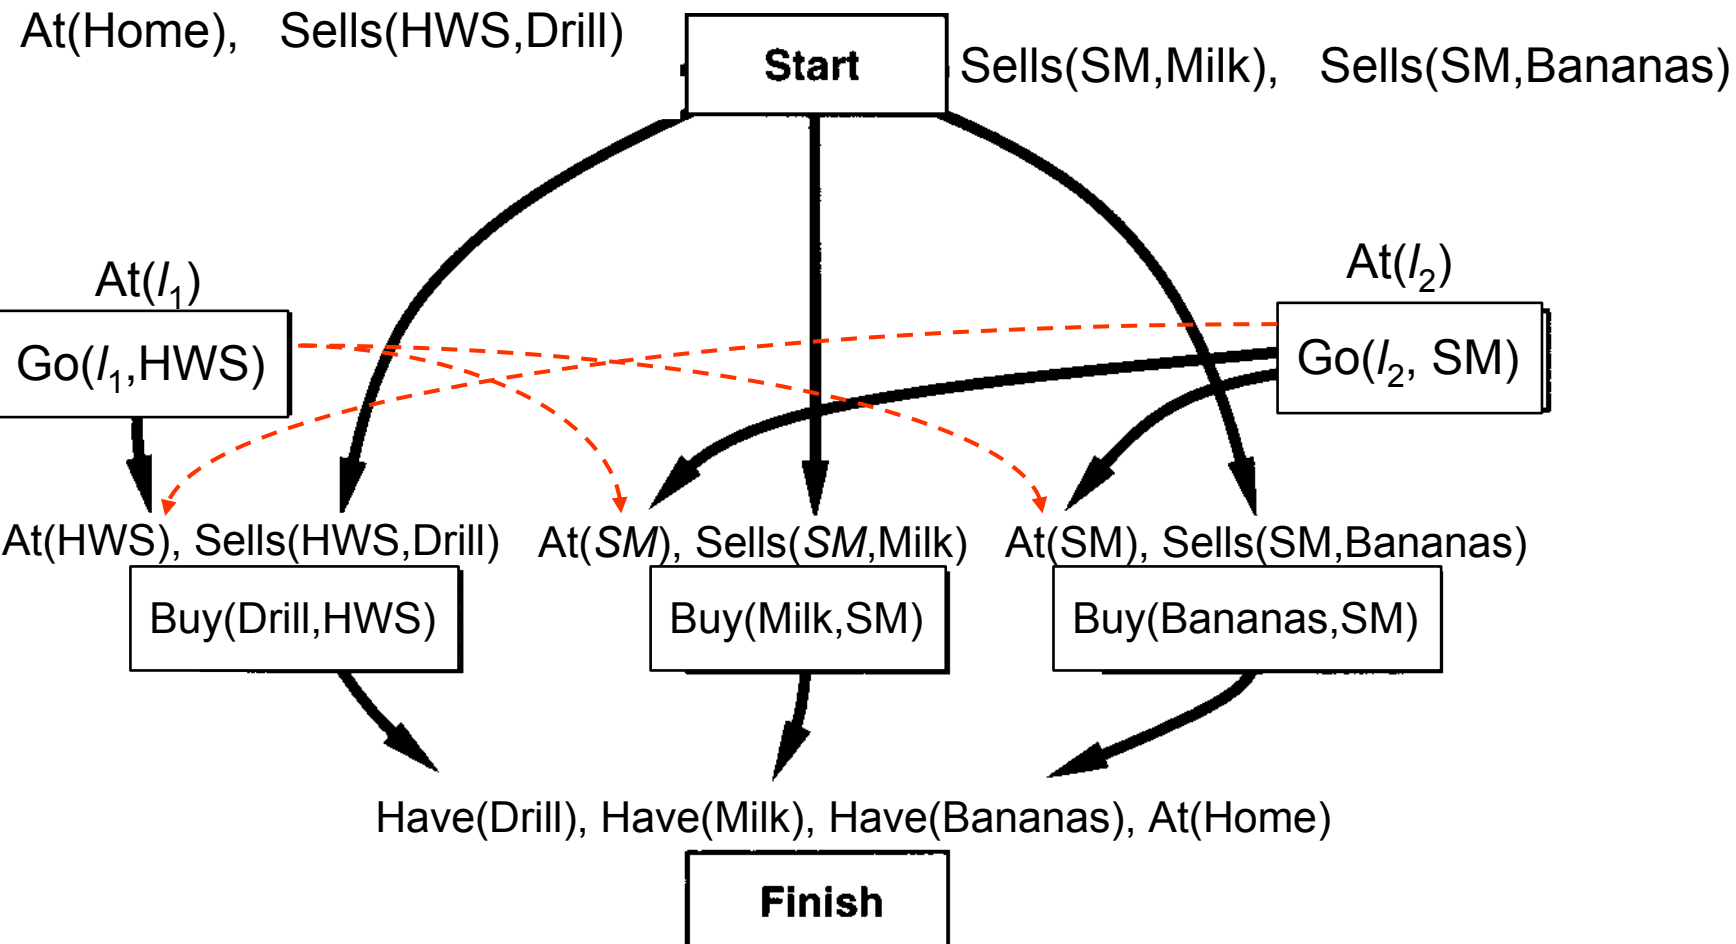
At(Home), Sells(HWS,Drill)

Start

Sells(SM,Milk), Sells(SM,Bananas)

At($l_1$)

Go($l_1$,HWS)

At($l_2$)

Go($l_2$, SM)

At(HWS), Sells(HWS,Drill)

At(*SM*), Sells(*SM*,Milk)

At(SM), Sells(SM,Bananas)

Buy(Drill,HWS)

Buy(Milk,SM)

Buy(Bananas,SM)

Have(Drill), Have(Milk), Have(Bananas), At(Home)

Finish